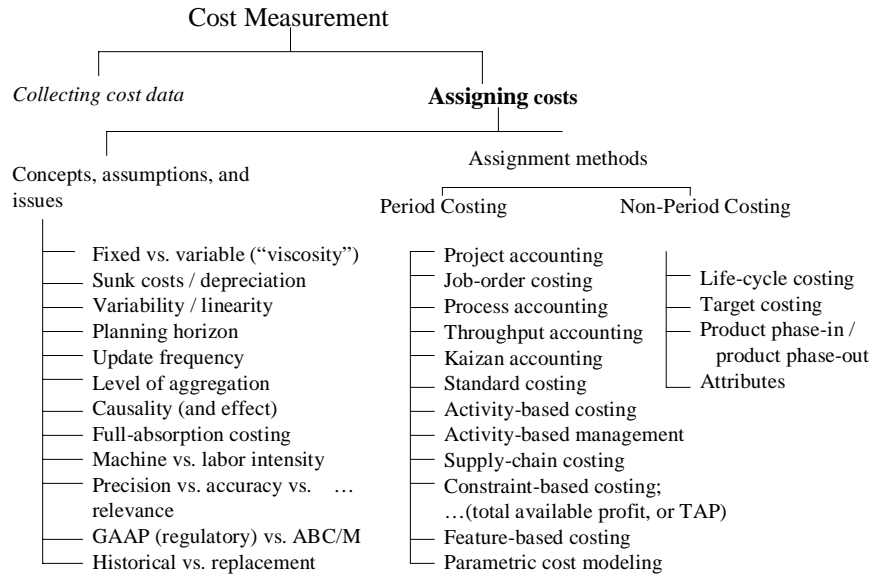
Cost Measurement

Collecting cost data

Assigning costs

Concepts, assumptions, and issues

Fixed vs. variable ("viscosity")
Sunk costs / depreciation
Variability / linearity
Planning horizon
Update frequency
Level of aggregation
Causality (and effect)
Full-absorption costing
Machine vs. labor intensity
Precision vs. accuracy vs. … relevance
GAAP (regulatory) vs. ABC/M
Historical vs. replacement

Assignment methods

Period Costing

Project accounting
Job-order costing
Process accounting
Throughput accounting
Kaizan accounting
Standard costing
Activity-based costing
Activity-based management
Supply-chain costing
Constraint-based costing; …(total available profit, or TAP)
Feature-based costing
Parametric cost modeling

Non-Period Costing

Life-cycle costing
Target costing
Product phase-in / product phase-out
Attributes